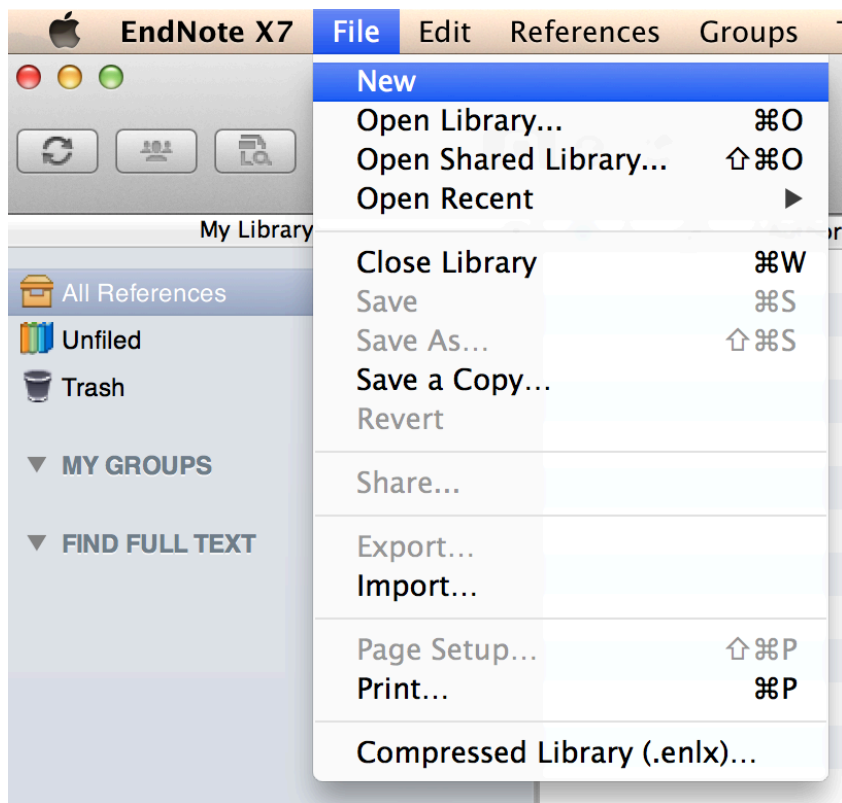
EndNote X7 File Edit References Groups

My Library

All References
Unfiled
Trash

MY GROUPS

FIND FULL TEXT

New
Open Library... ⌘O
Open Shared Library... ⇧⌘O
Open Recent ▶

Close Library ⌘W
Save ⌘S
Save As... ⇧⌘S
Save a Copy...
Revert

Share...

Export...
Import...

Page Setup... ⇧⌘P
Print... ⌘P

Compressed Library (.enlx)...